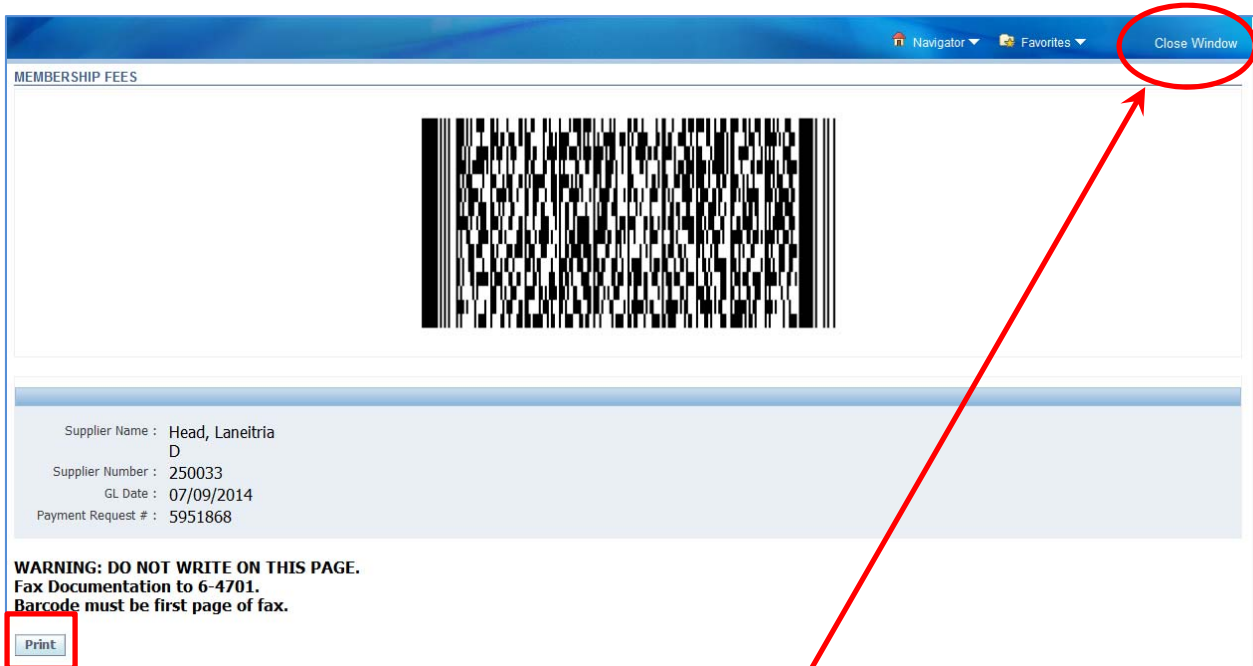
Navigator Favorites Close Window

MEMBERSHIP FEES

Supplier Name : Head, Laneitria D
Supplier Number : 250033
GL Date : 07/09/2014
Payment Request # : 5951868

WARNING: DO NOT WRITE ON THIS PAGE.
Fax Documentation to 6-4701.
Barcode must be first page of fax.

Print